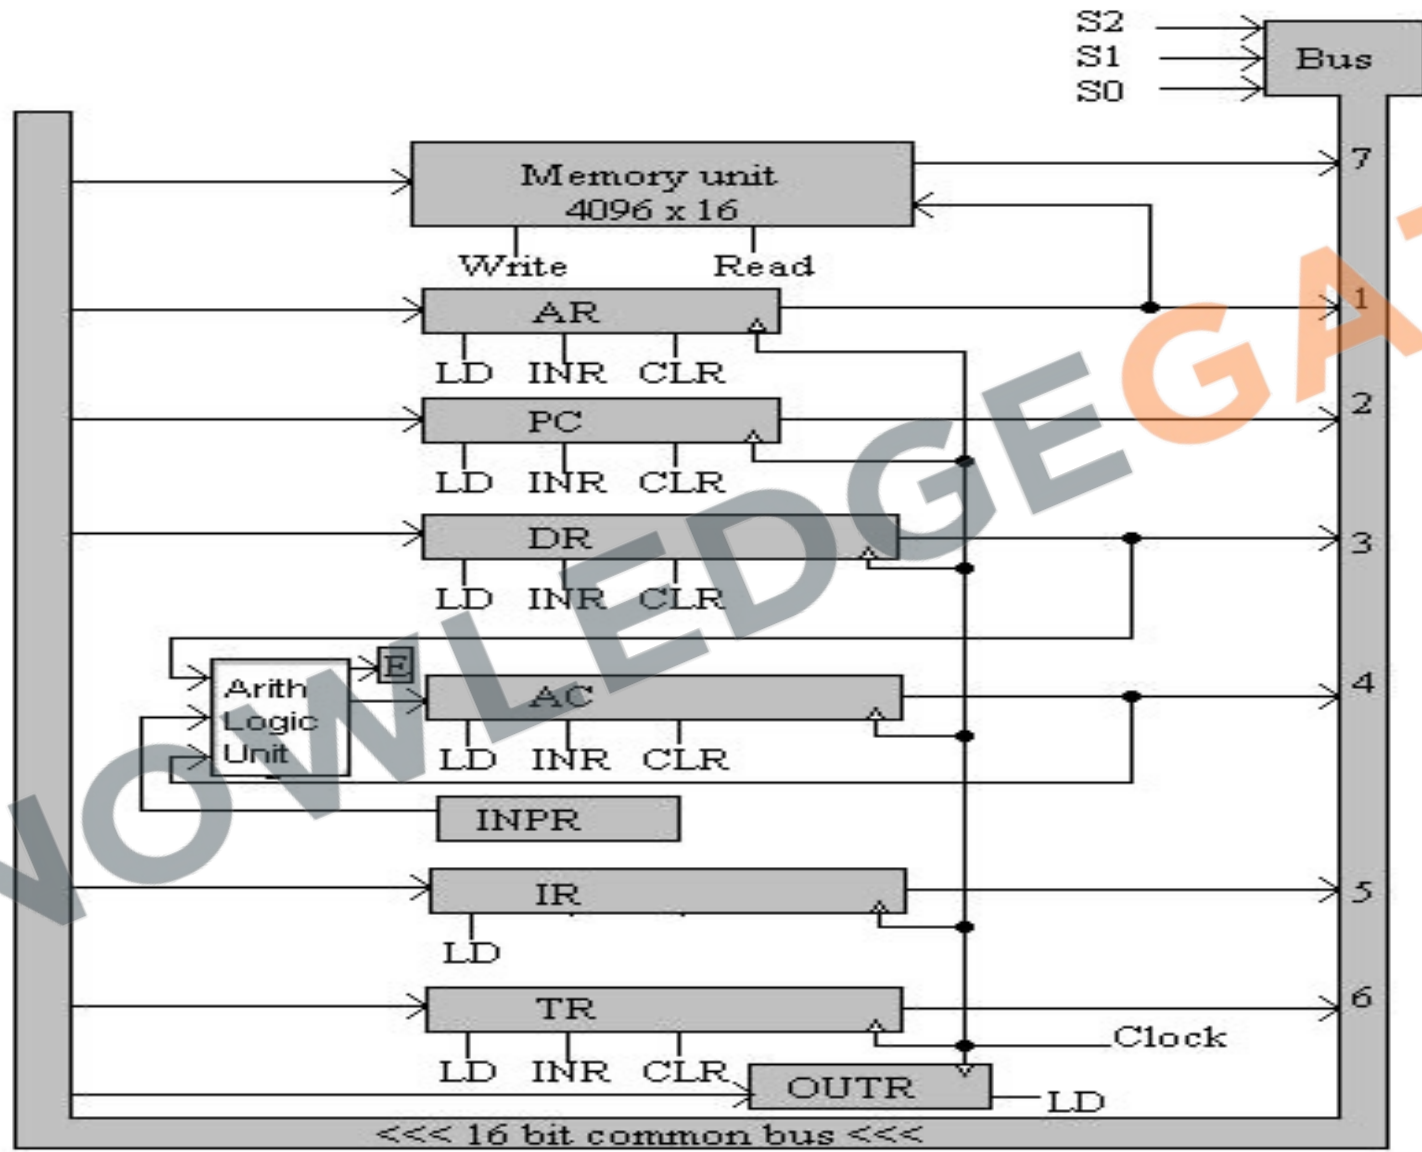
S2
S1
S0
Bus

Memory unit
4096 x 16
Write Read
7

AR
LD INR CLR
1

PC
LD INR CLR
2

DR
LD INR CLR
3

E
Arith Logic Unit
AC
LD INR CLR
4

INPR

IR
LD
5

TR
LD INR CLR
6
Clock

OUTR
LD

<<< 16 bit common bus <<<

KNOWLEDGEGATE